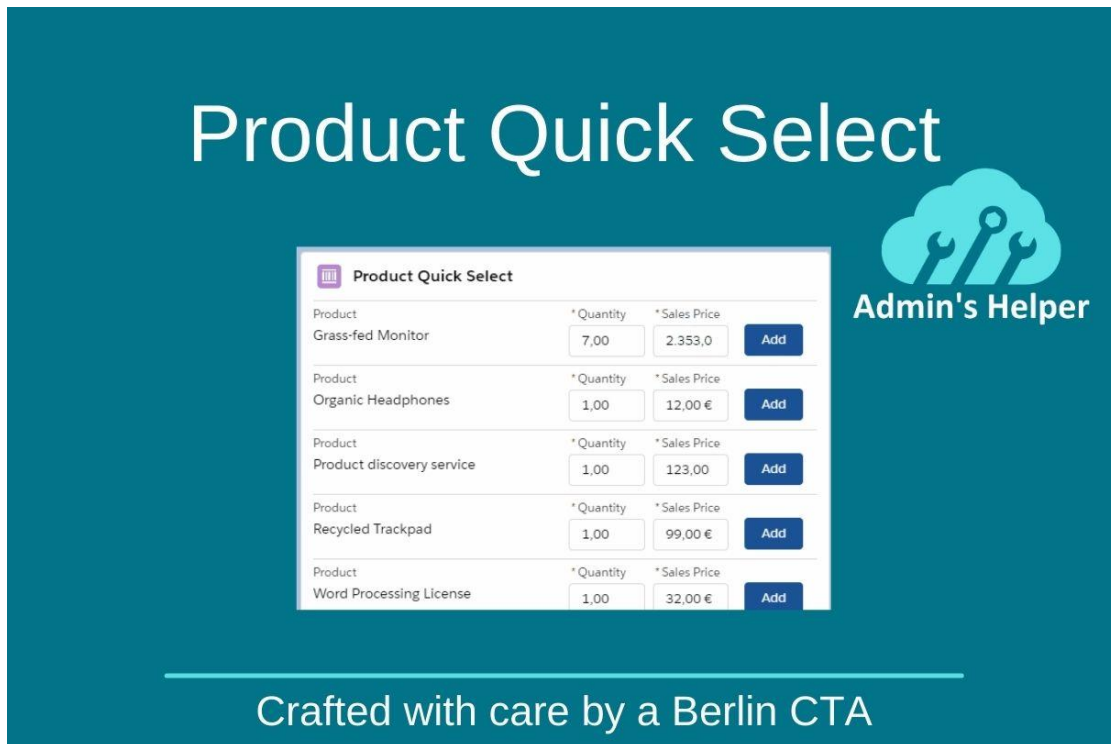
Product Quick Select

Product Quick Select

| Product | * Quantity | * Sales Price | |
|---|---|---|---|
| Grass-fed Monitor | 7,00 | 2.353,0 | Add |
| Organic Headphones | 1,00 | 12,00 € | Add |
| Product discovery service | 1,00 | 123,00 | Add |
| Recycled Trackpad | 1,00 | 99,00 € | Add |
| Word Processing License | 1,00 | 32,00 € | Add |

Admin's Helper

Crafted with care by a Berlin CTA